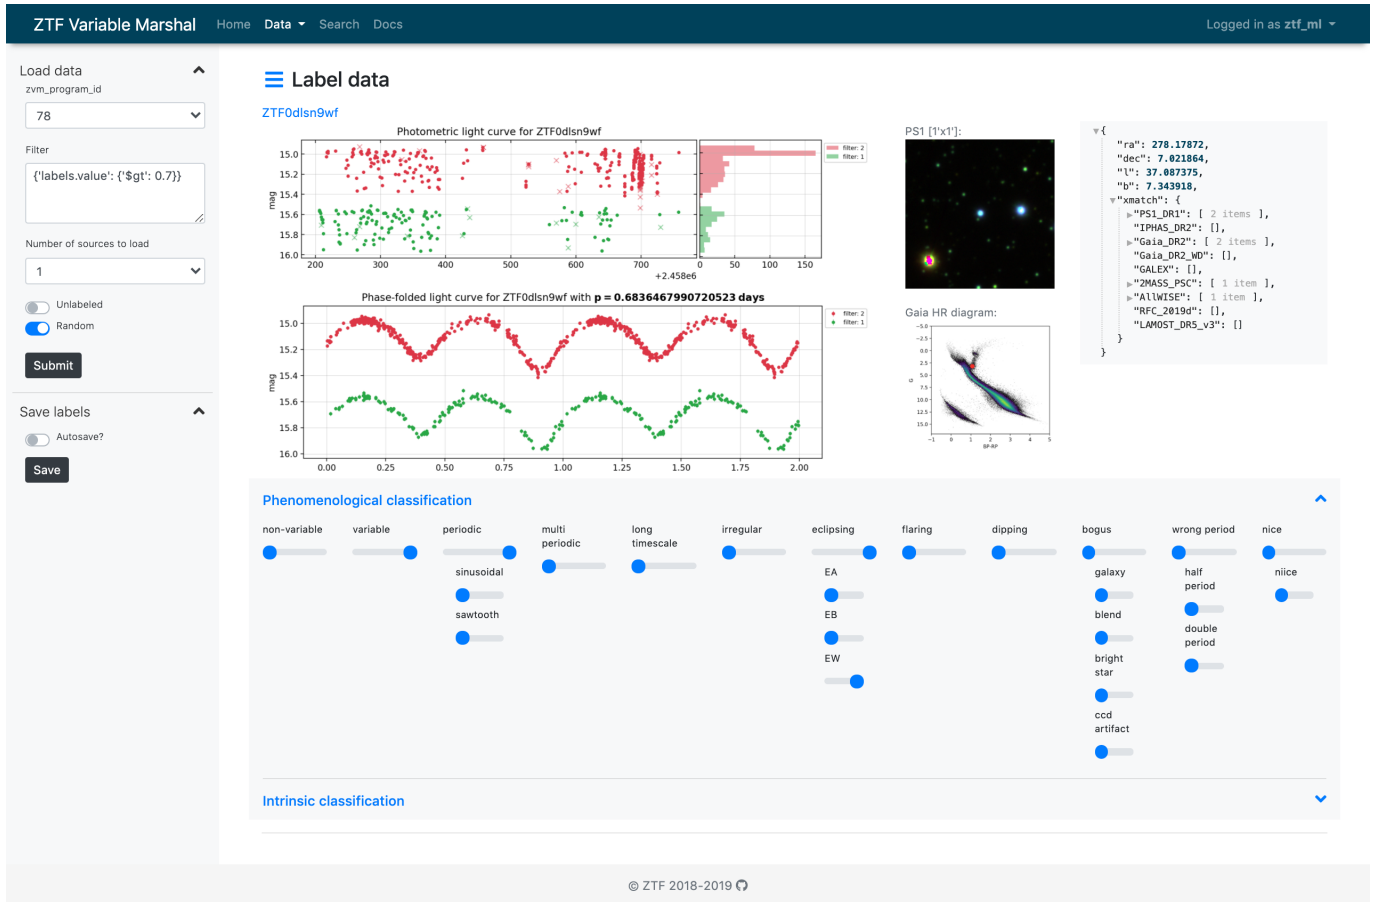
ZTF Variable Marshal Home Data Search Docs Logged in as ztf_ml

Load data
zvm_program_id
78

Filter
{'labels.value': {'$gt': 0.7}}

Number of sources to load
1

Unlabeled
Random

Submit

Save labels
Autosave?

Save

Label data

ZTF0dlsn9wf

Photometric light curve for ZTF0dlsn9wf

mag
15.0
15.2
15.4
15.6
15.8
16.0
200 300 400 500 600 700
+2.458e6
0 50 100 150
filter: 2
filter: 1

Phase-folded light curve for ZTF0dlsn9wf with p = 0.6836467990720523 days

mag
15.0
15.2
15.4
15.6
15.8
16.0
0.00 0.25 0.50 0.75 1.00 1.25 1.50 1.75 2.00
filter: 2
filter: 1

PS1 [1'x1']:

Gaia HR diagram:

-5.0 -2.5 0.0 2.5 5.0 7.5 10.0 12.5 15.0
-1 0 1 2 3 4 5
BP-RP

{
"ra": 278.17872,
"dec": 7.021864,
"l": 37.087375,
"b": 7.343918,
"xmatch": {
"PS1_DR1": [ 2 items ],
"IPHAS_DR2": [],
"Gaia_DR2": [ 2 items ],
"Gaia_DR2_WD": [],
"GALEX": [],
"2MASS_PSC": [ 1 item ],
"AllWISE": [ 1 item ],
"RFC_2019d": [],
"LAMOST_DR5_v3": []
}
}

Phenomenological classification

non-variable
variable
periodic
sinusoidal
sawtooth
multi periodic
long timescale
irregular
eclipsing
EA
EB
EW
flaring
dipping
bogus
galaxy
blend
bright star
ccd artifact
wrong period
half period
double period
nice
niice

Intrinsic classification

© ZTF 2018-2019